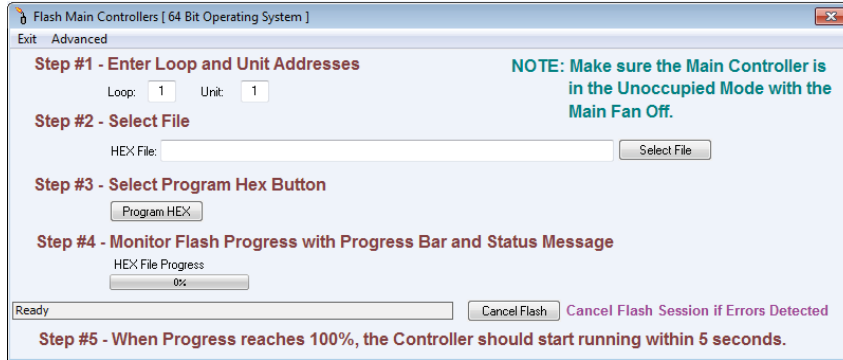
Flash Main Controllers [ 64 Bit Operating System ]

Exit Advanced

Step #1 - Enter Loop and Unit Addresses

Loop: 1 Unit: 1

NOTE: Make sure the Main Controller is in the Unoccupied Mode with the Main Fan Off.

Step #2 - Select File

HEX File:

Select File

Step #3 - Select Program Hex Button

Program HEX

Step #4 - Monitor Flash Progress with Progress Bar and Status Message

HEX File Progress

0%

Ready

Cancel Flash

Cancel Flash Session if Errors Detected

Step #5 - When Progress reaches 100%, the Controller should start running within 5 seconds.